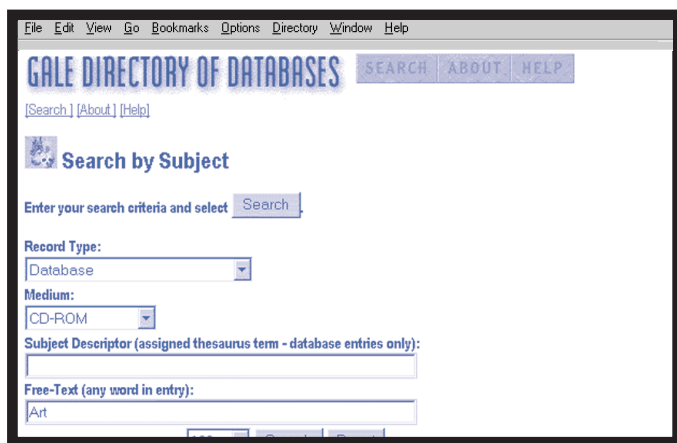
File Edit View Go Bookmarks Options Directory Window Help

GALE DIRECTORY OF DATABASES SEARCH ABOUT HELP

[Search] [About] [Help]

Search by Subject

Enter your search criteria and select Search.

Record Type:
Database

Medium:
CD-ROM

Subject Descriptor (assigned thesaurus term - database entries only):

Free-Text (any word in entry):
Art

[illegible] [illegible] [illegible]